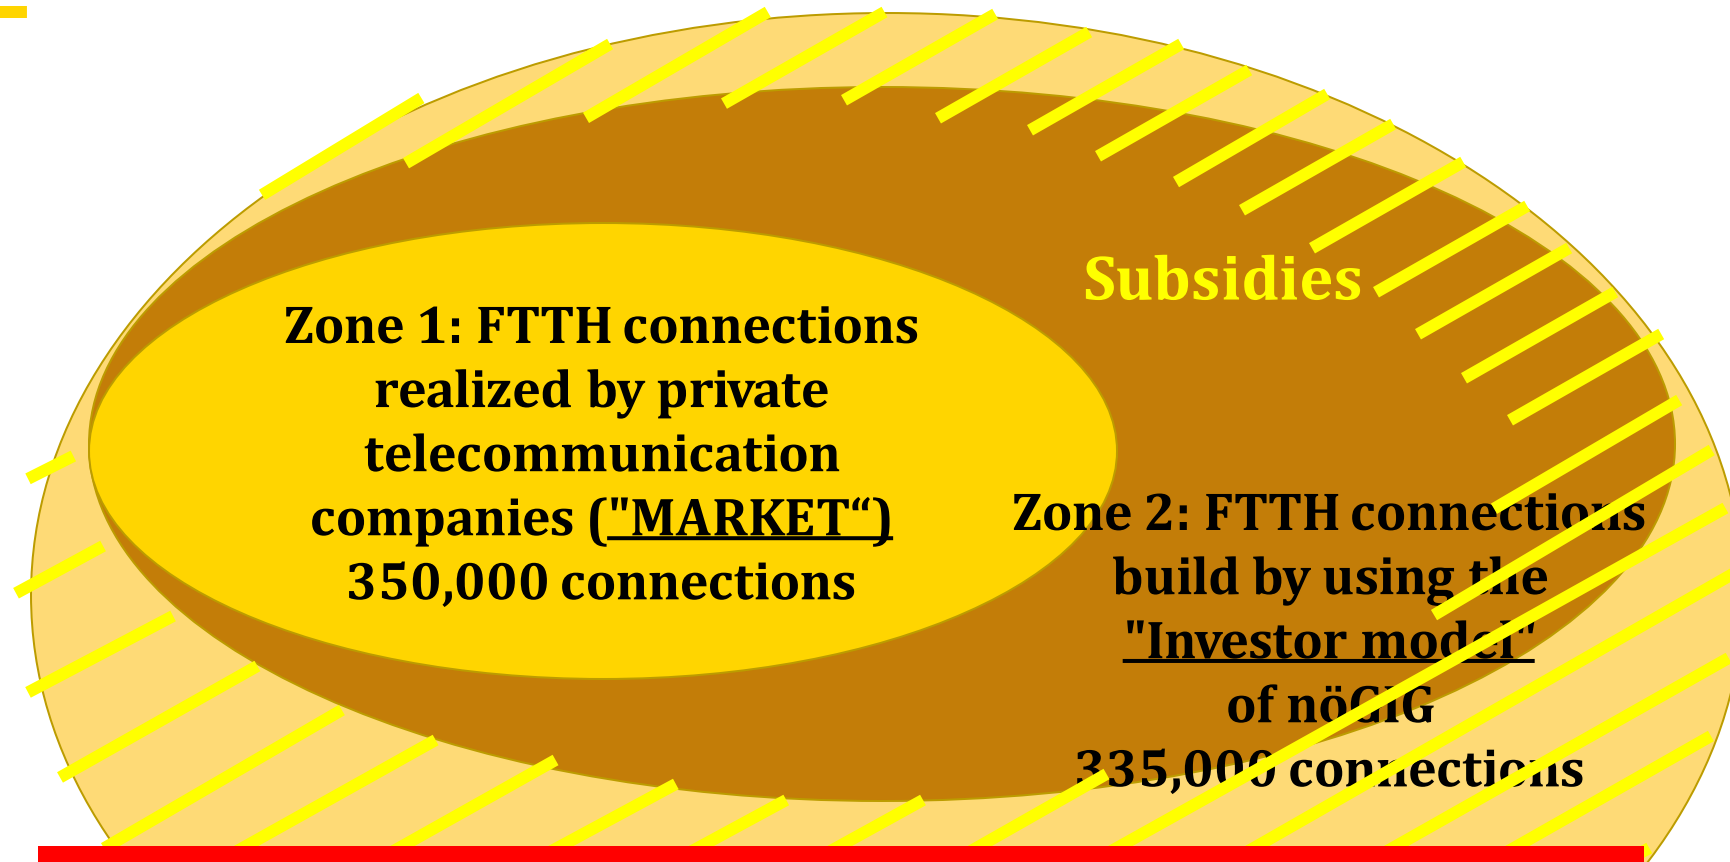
Subsidies

Zone 1: FTTH connections realized by private telecommunication companies ("MARKET“) 350,000 connections

Zone 2: FTTH connections build by using the "Investor model" of nöGIG 335,000 connections